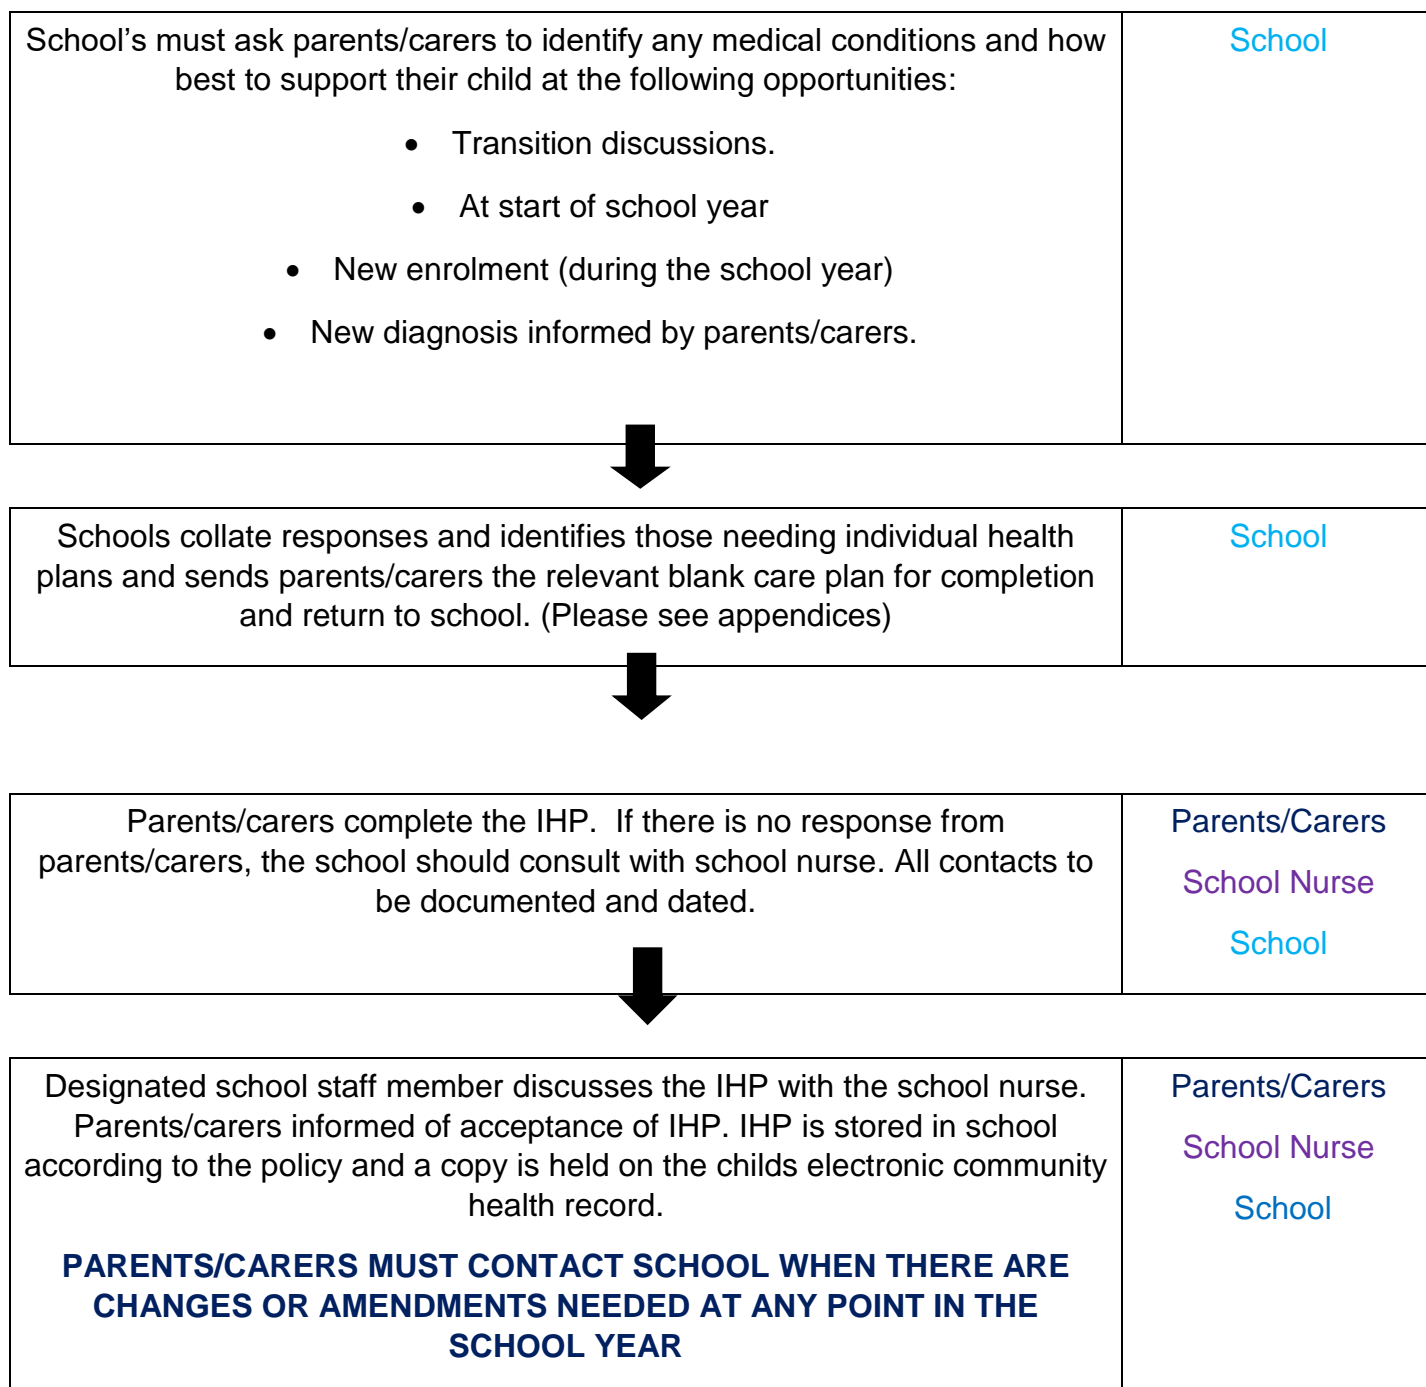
| School's must ask parents/carers to identify any medical conditions and how best to support their child at the following opportunities: • Transition discussions. • At start of school year • New enrolment (during the school year) • New diagnosis informed by parents/carers. | School |
|---|---|

| Schools collate responses and identifies those needing individual health plans and sends parents/carers the relevant blank care plan for completion and return to school. (Please see appendices) | School |
|---|---|

| Parents/carers complete the IHP. If there is no response from parents/carers, the school should consult with school nurse. All contacts to be documented and dated. | Parents/Carers School Nurse School |
|---|---|

| Designated school staff member discusses the IHP with the school nurse. Parents/carers informed of acceptance of IHP. IHP is stored in school according to the policy and a copy is held on the childs electronic community health record. PARENTS/CARERS MUST CONTACT SCHOOL WHEN THERE ARE CHANGES OR AMENDMENTS NEEDED AT ANY POINT IN THE SCHOOL YEAR | Parents/Carers School Nurse School |
|---|---|